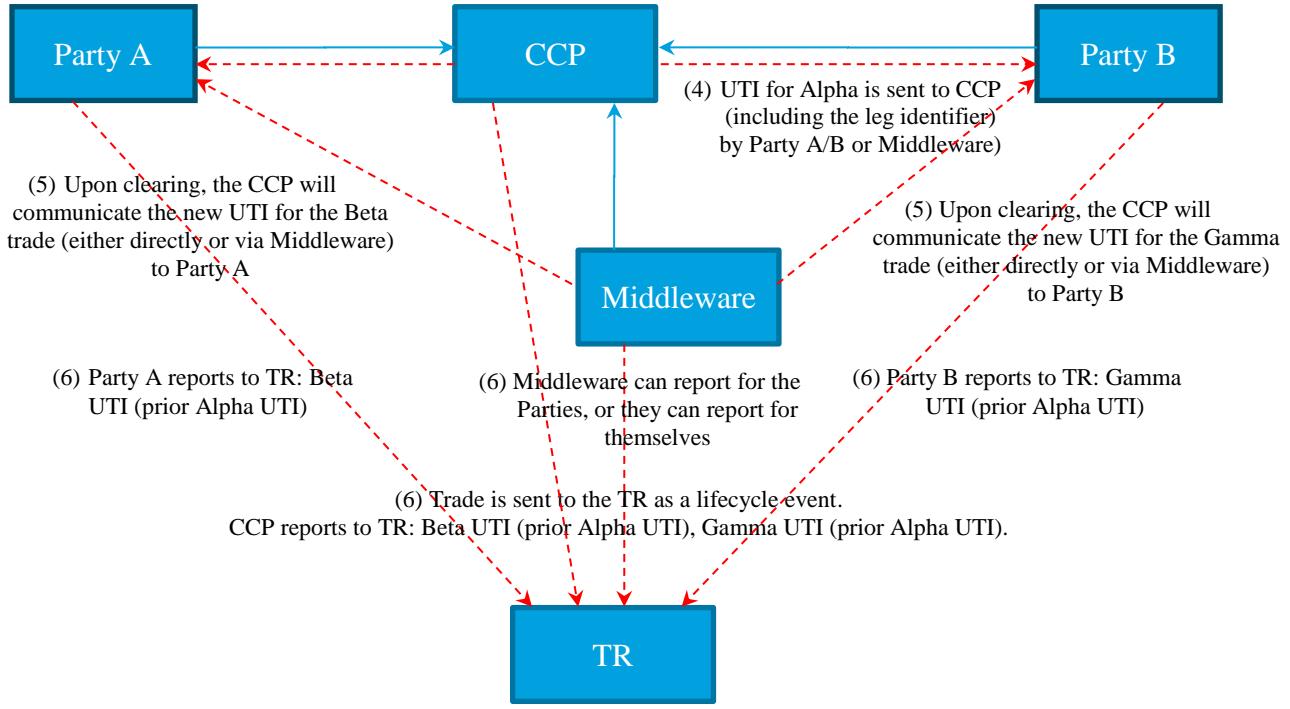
Party A

CCP

Party B

(4) UTI for Alpha is sent to CCP (including the leg identifier) by Party A/B or Middleware)

(5) Upon clearing, the CCP will communicate the new UTI for the Beta trade (either directly or via Middleware) to Party A

(5) Upon clearing, the CCP will communicate the new UTI for the Gamma trade (either directly or via Middleware) to Party B

Middleware

(6) Party A reports to TR: Beta UTI (prior Alpha UTI)

(6) Middleware can report for the Parties, or they can report for themselves

(6) Party B reports to TR: Gamma UTI (prior Alpha UTI)

(6) Trade is sent to the TR as a lifecycle event. CCP reports to TR: Beta UTI (prior Alpha UTI), Gamma UTI (prior Alpha UTI).

TR